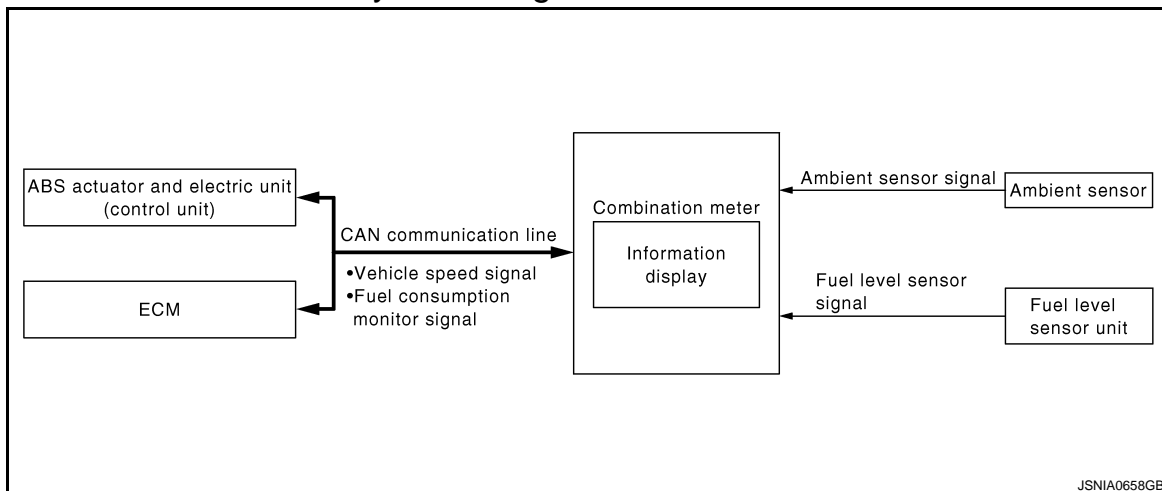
ABS actuator and electric unit (control unit)

ECM

CAN communication line

•Vehicle speed signal
•Fuel consumption monitor signal

Combination meter

Information display

Ambient sensor signal

Ambient sensor

Fuel level sensor signal

Fuel level sensor unit

JSNIA0658GB